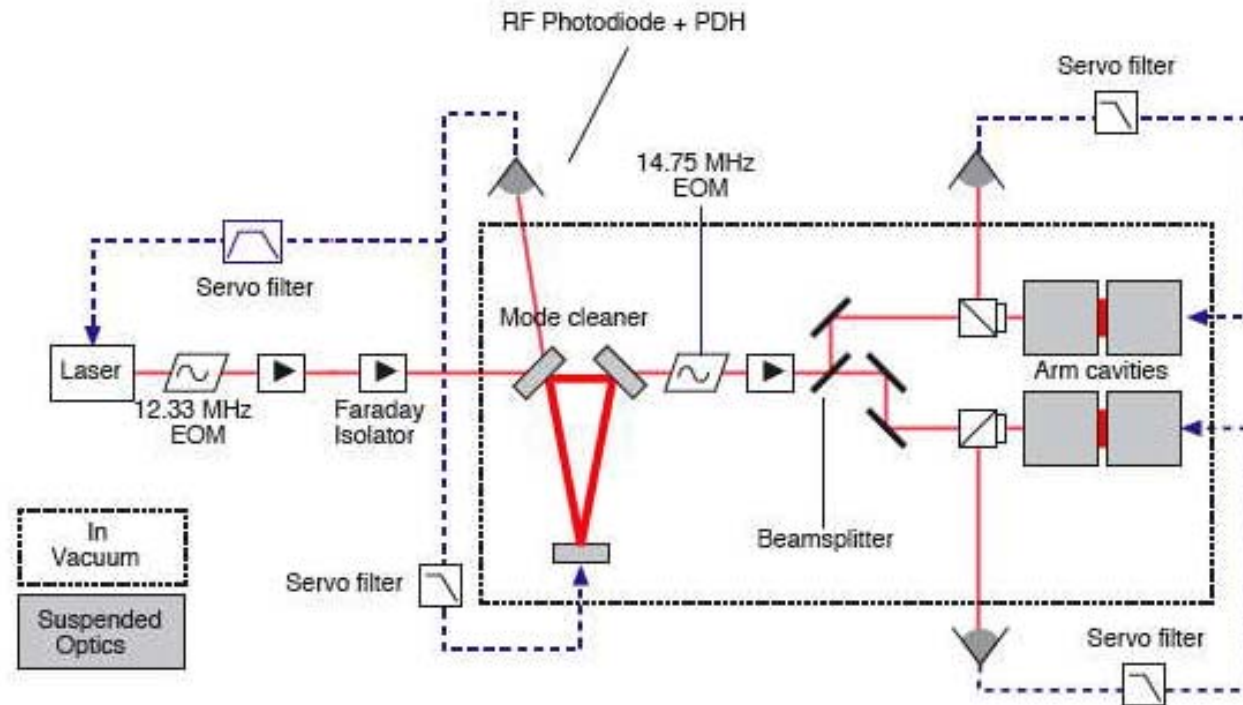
RF Photodiode + PDH

Servo filter

14.75 MHz EOM

Servo filter

Mode cleaner

Laser

12.33 MHz EOM

Faraday Isolator

Arm cavities

In Vacuum

Suspended Optics

Servo filter

Beamsplitter

Servo filter